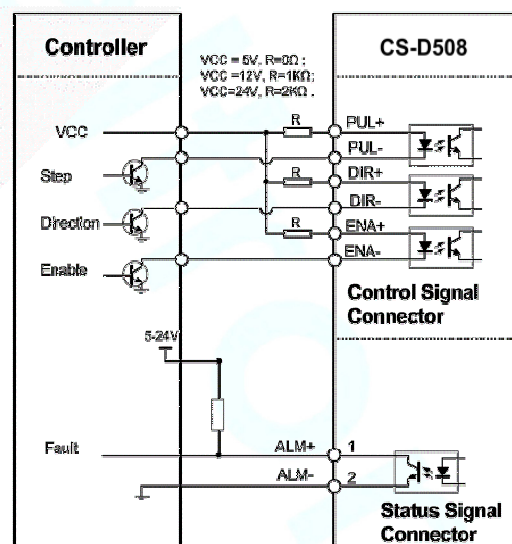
Controller

CS-D508

VCC = 5V, R=0Ω ;
VCC =12V, R=1KΩ;
VCC=24V, R=2KΩ .

VCC

Step

Direction

Enable

R

R

R

PUL+

PUL-

DIR+

DIR-

ENA+

ENA-

Control Signal Connector

5-24V

Fault

ALM+

ALM-

1

2

Status Signal Connector